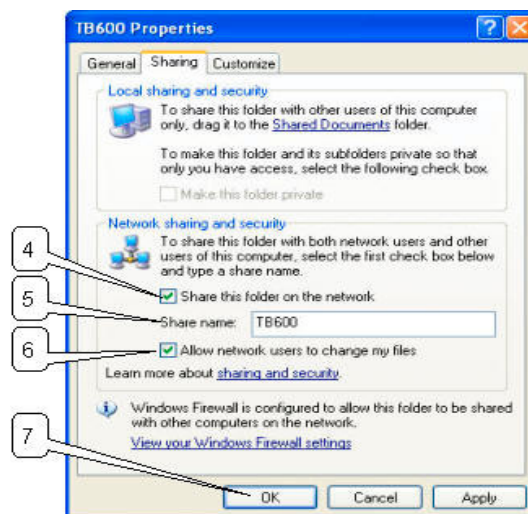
TB600 Properties

?

General | Sharing | Customize

Local sharing and security

To share this folder with other users of this computer only, drag it to the Shared Documents folder.

To make this folder and its subfolders private so that only you have access, select the following check box.

Make this folder private

Network sharing and security

To share this folder with both network users and other users of this computer, select the first check box below and type a share name.

4

Share this folder on the network

5

Share name: TB600

6

Allow network users to change my files

Learn more about sharing and security.

Windows Firewall is configured to allow this folder to be shared with other computers on the network.

View your Windows Firewall settings

7

OK | Cancel | Apply